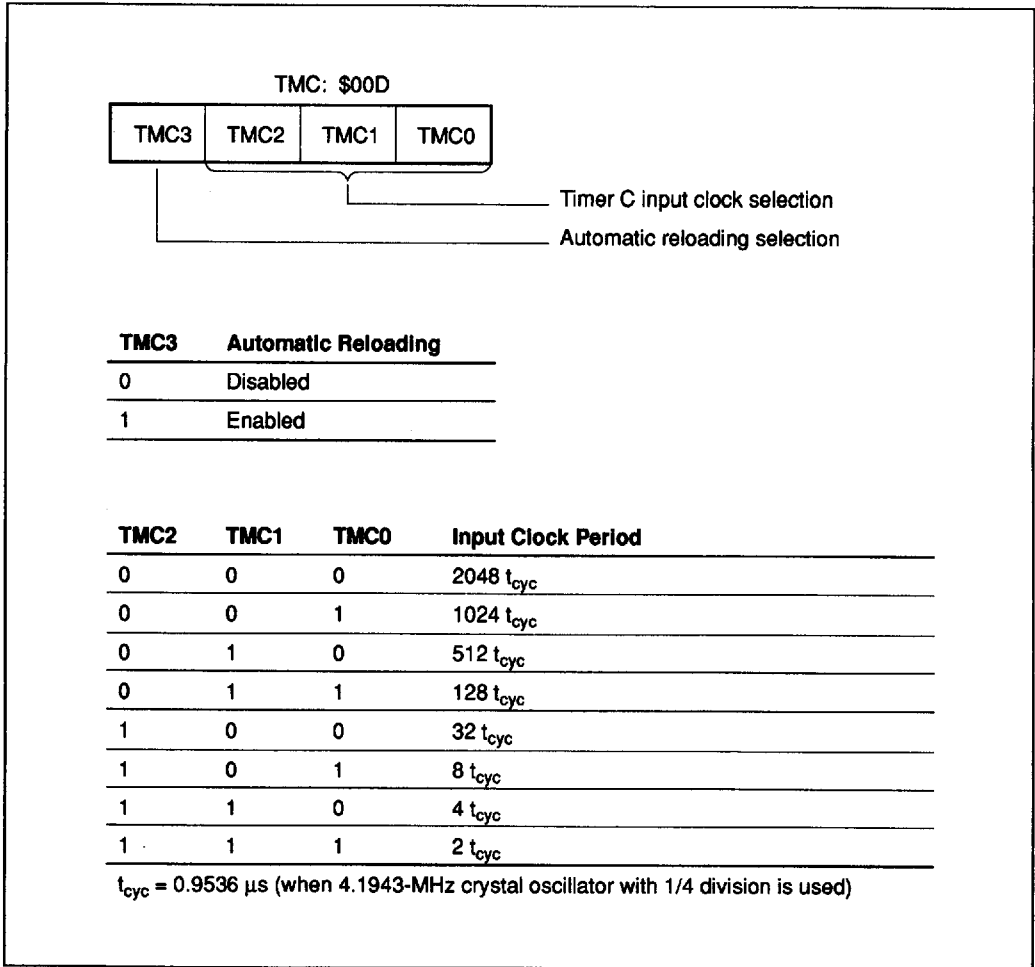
TMC: \$00D

| TMC3 | TMC2 | TMC1 | TMC0 |
|---|---|---|---|

Timer C input clock selection

Automatic reloading selection

| TMC3 | Automatic Reloading |
|---|---|
| 0 | Disabled |
| 1 | Enabled |

| TMC2 | TMC1 | TMC0 | Input Clock Period |
|---|---|---|---|
| 0 | 0 | 0 | 2048 $t_{cyc}$ |
| 0 | 0 | 1 | 1024 $t_{cyc}$ |
| 0 | 1 | 0 | 512 $t_{cyc}$ |
| 0 | 1 | 1 | 128 $t_{cyc}$ |
| 1 | 0 | 0 | 32 $t_{cyc}$ |
| 1 | 0 | 1 | 8 $t_{cyc}$ |
| 1 | 1 | 0 | 4 $t_{cyc}$ |
| 1 | 1 | 1 | 2 $t_{cyc}$ |

$t_{cyc}$ = 0.9536 µs (when 4.1943-MHz crystal oscillator with 1/4 division is used)